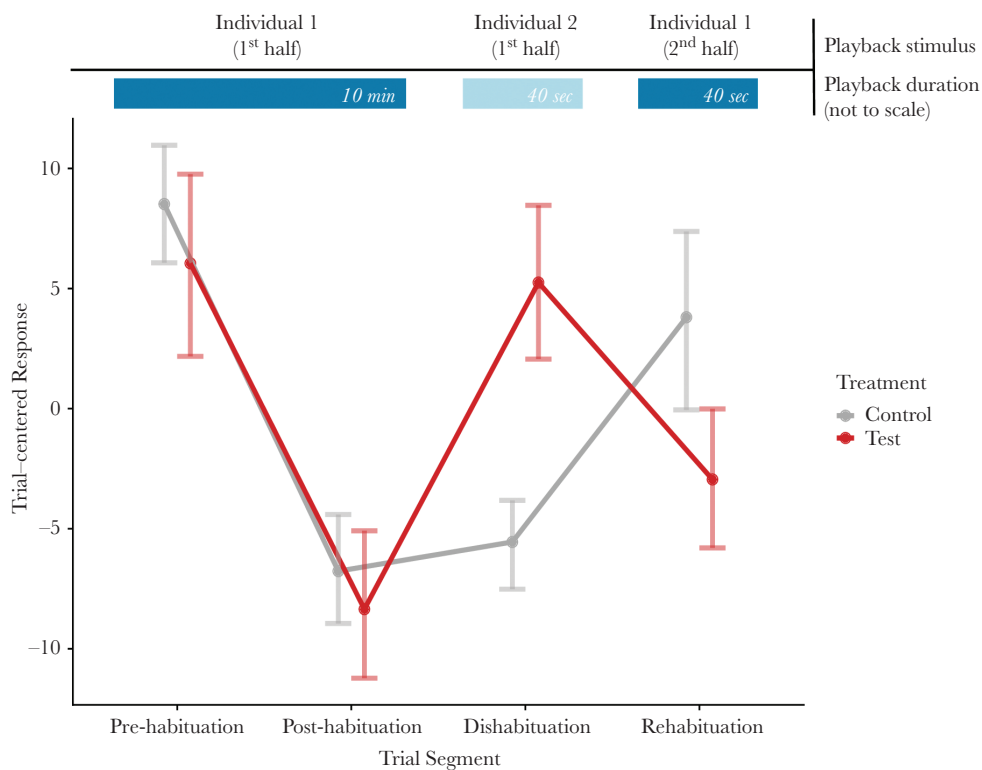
Individual 1
(1$^{st}$ half)

Individual 2
(1$^{st}$ half)

Individual 1
(2$^{nd}$ half)

Playback stimulus

10 min

40 sec

40 sec

Playback duration
(not to scale)

10
5
0
−5
−10

Trial−centered Response

Pre-habituation
Post-habituation
Dishabituation
Rehabituation

Trial Segment

Treatment
Control
Test